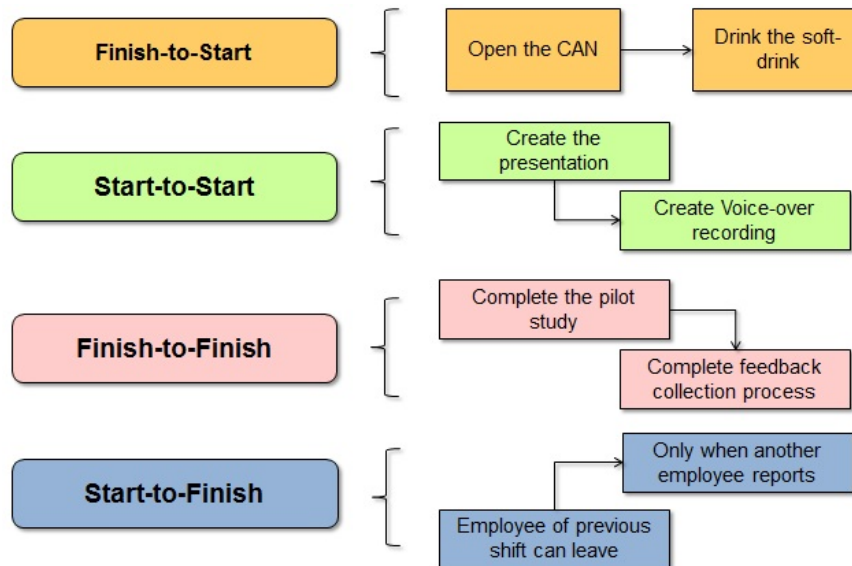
Finish-to-Start

Open the CAN

Drink the soft-drink

Start-to-Start

Create the presentation

Create Voice-over recording

Finish-to-Finish

Complete the pilot study

Complete feedback collection process

Start-to-Finish

Only when another employee reports

Employee of previous shift can leave